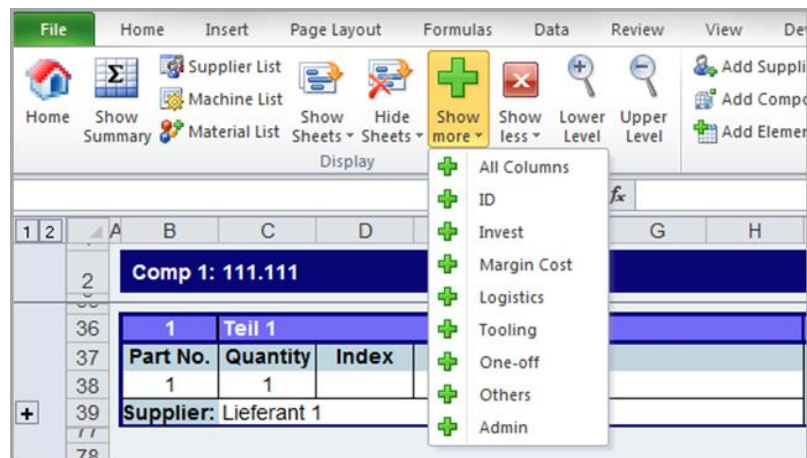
File Home Insert Page Layout Formulas Data Review View De

Home
Show Summary
Supplier List
Machine List
Material List
Show Sheets
Hide Sheets
Show more
Show less
Lower Level
Upper Level
Add Suppli
Add Compo
Add Elemer
Display

All Columns
ID
Invest
Margin Cost
Logistics
Tooling
One-off
Others
Admin

$f_x$

1 2 A B C D G H

2 Comp 1: 111.111

| | | | |
|---|---|---|---|
| 36 | 1 | Teil 1 | |
| 37 | Part No. | Quantity | Index |
| 38 | 1 | 1 | |
| 39 | Supplier: | Lieferant 1 | |

+
77
78